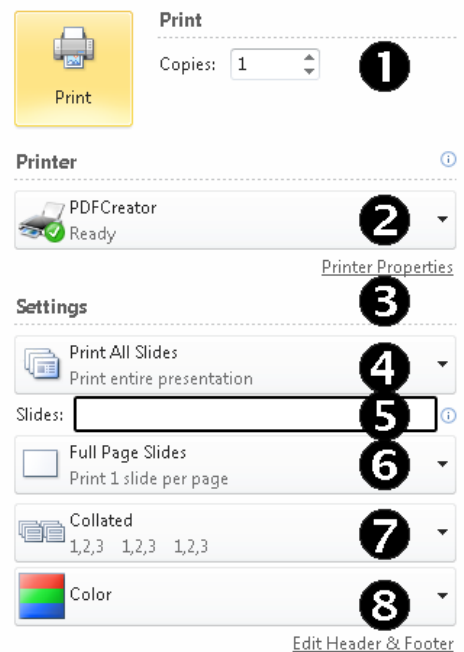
Print

Print

Copies: 1

❶

Printer

PDFCreator
Ready

❷

Printer Properties

❸

Settings

Print All Slides
Print entire presentation

❹

Slides:

❺

Full Page Slides
Print 1 slide per page

❻

Collated
1,2,3 1,2,3 1,2,3

❼

Color

❽

Edit Header & Footer